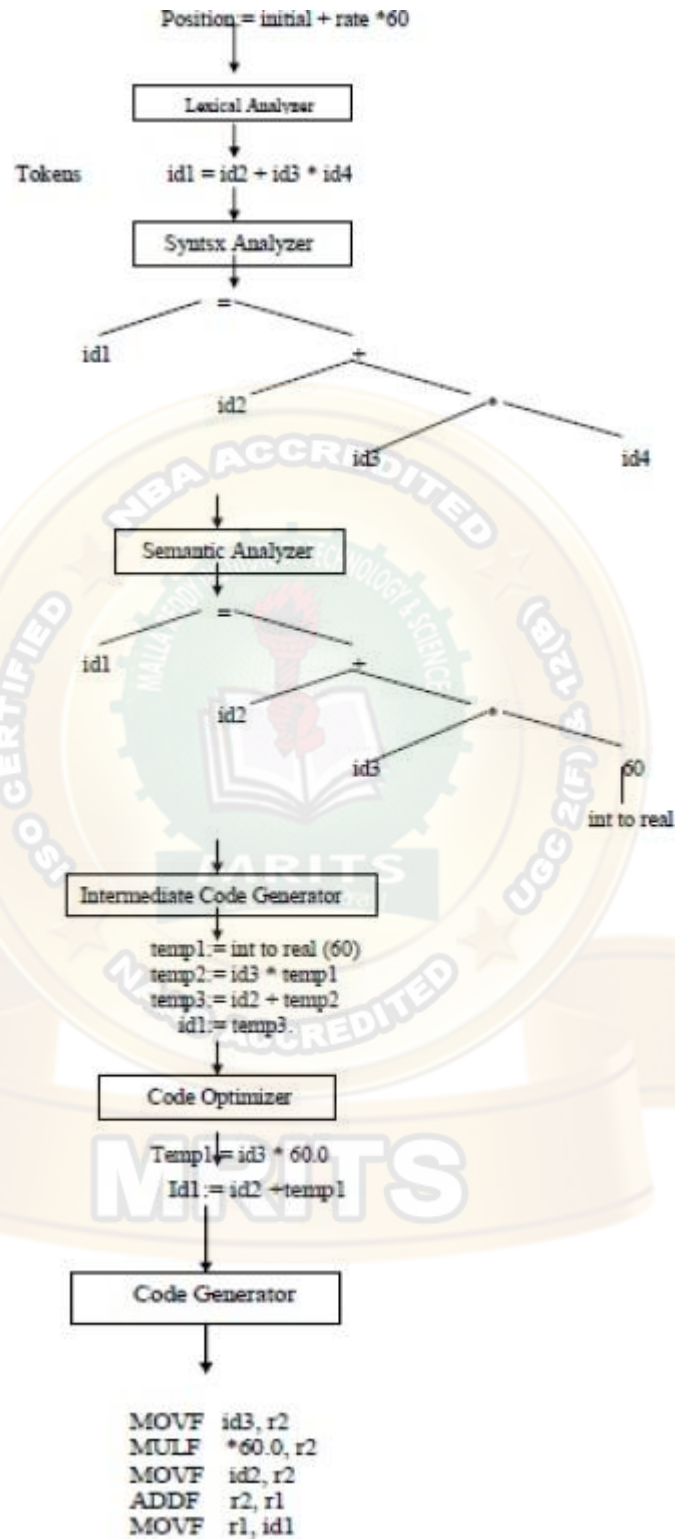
Position = initial + rate *60

Lexical Analyzer

Tokens id1 = id2 + id3 * id4

Syntsx Analyzer

=

id1

+

id2

*

id3

id4

NBA ACCREDITED

Semantic Analyzer

=

id1

+

id2

*

id3

60

int to real

MALLAREDDY INSTITUTE OF TECHNOLOGY & SCIENCE

ISO CERTIFIED

UGC 2(F) & 12(B)

MRITS

Intermediate Code Generator

temp1:= int to real (60)
temp2:= id3 * temp1
temp3:= id2 + temp2
id1:= temp3.

NAAC ACCREDITED

Code Optimizer

Temp1:= id3 * 60.0
Id1:= id2 +temp1

MRITS

Code Generator

MOVF id3, r2
MULF *60.0, r2
MOVF id2, r2
ADDF r2, r1
MOVF r1, id1